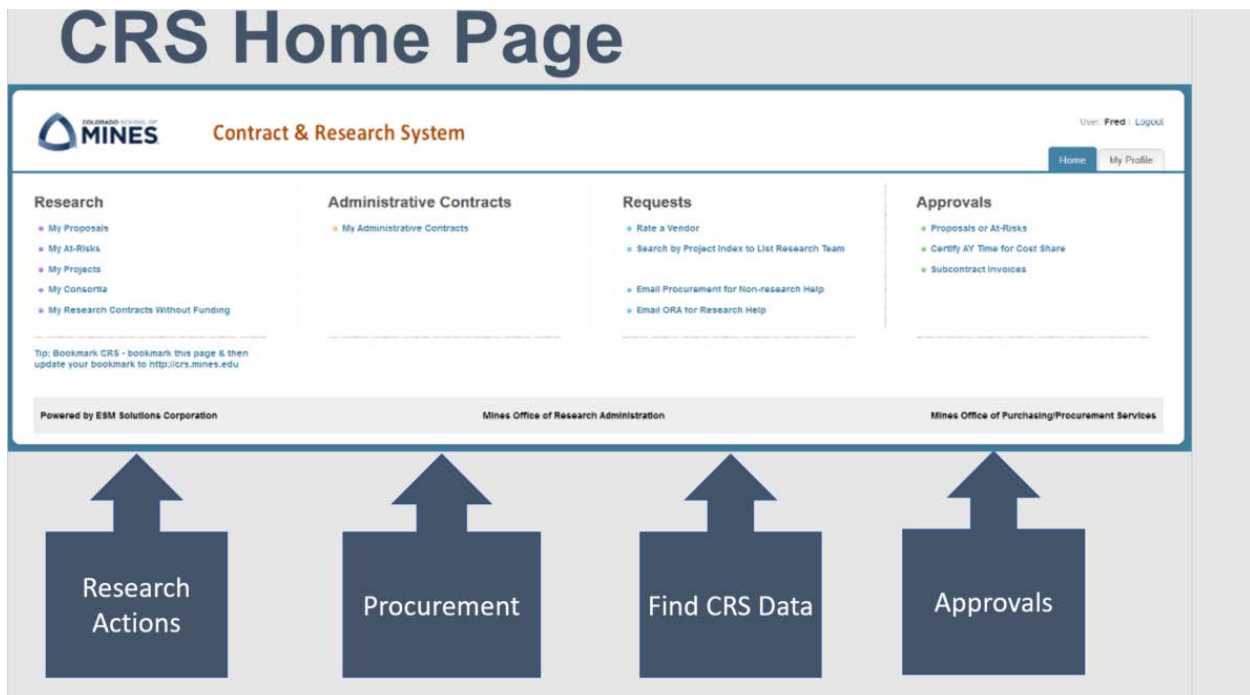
CRS Home Page

COLORADO SCHOOL OF MINES

Contract & Research System

User: Fred | Logout

Home My Profile

Research
- My Proposals
- My At-Risks
- My Projects
- My Consortia
- My Research Contracts Without Funding

Tip: Bookmark CRS - bookmark this page & then update your bookmark to http://crs.mines.edu

Administrative Contracts
- My Administrative Contracts

Requests
- Rate a Vendor
- Search by Project Index to List Research Team
- Email Procurement for Non-research Help
- Email ORA for Research Help

Approvals
- Proposals or At-Risks
- Certify AY Time for Cost Share
- Subcontract Invoices

Powered by ESM Solutions Corporation

Mines Office of Research Administration

Mines Office of Purchasing/Procurement Services

Research Actions

Procurement

Find CRS Data

Approvals